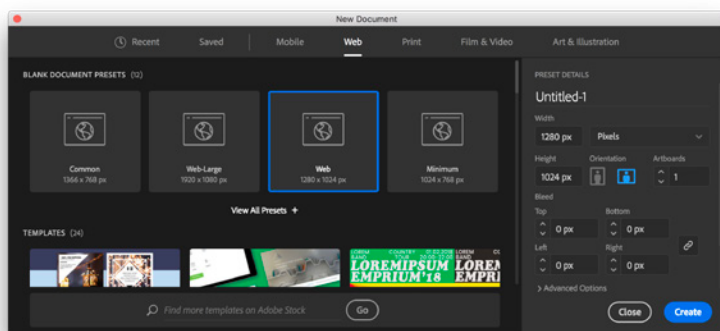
New Document

Recent Saved Mobile Web Print Film & Video Art & Illustration

BLANK DOCUMENT PRESETS (12)

Common
1366 x 768 px

Web-Large
1920 x 1080 px

Web
1280 x 1024 px

Minimum
1024 x 768 px

View All Presets +

TEMPLATES (24)

LOREMIPSUM
EMPRIUM'18

LOREM
EMPRI

Find more templates on Adobe Stock

Go

PRESET DETAILS

Untitled-1

Width

1280 px

Pixels

Height

Orientation

Artboards

1024 px

1

Bleed

Top

Bottom

0 px

0 px

Left

Right

0 px

0 px

> Advanced Options

Close

Create